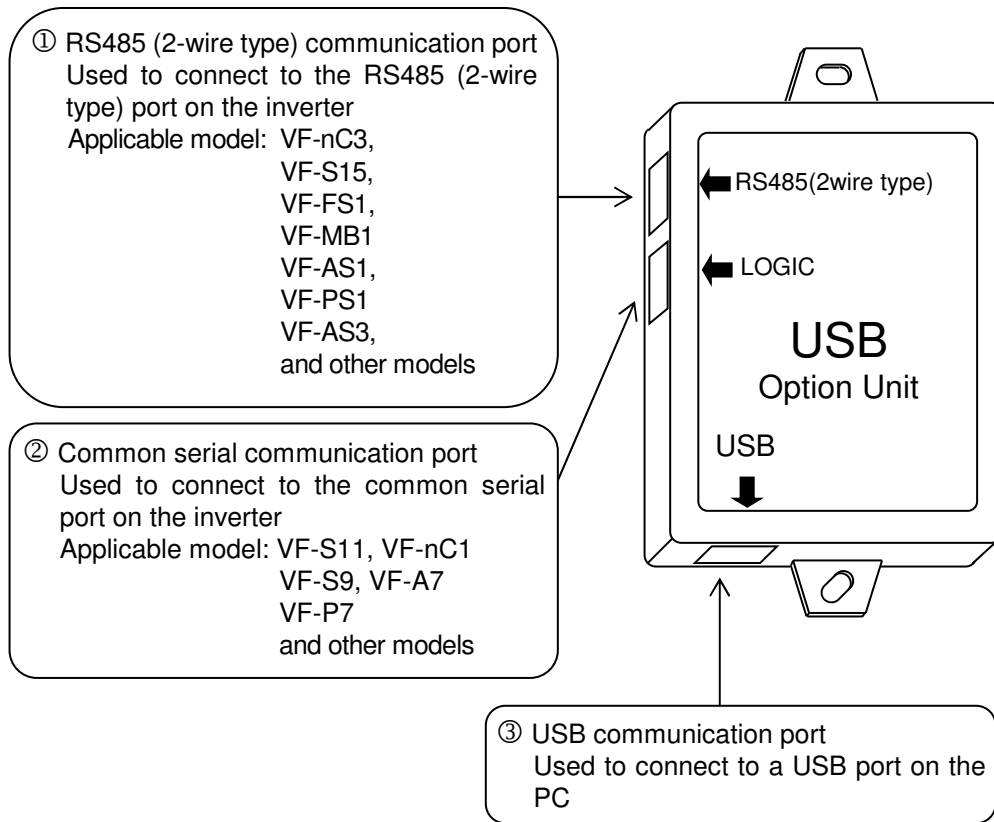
① RS485 (2-wire type) communication port
Used to connect to the RS485 (2-wire type) port on the inverter
Applicable model: VF-nC3,
VF-S15,
VF-FS1,
VF-MB1
VF-AS1,
VF-PS1
VF-AS3,
and other models

RS485(2wire type)

LOGIC

USB
Option Unit

USB

② Common serial communication port
Used to connect to the common serial port on the inverter
Applicable model: VF-S11, VF-nC1
VF-S9, VF-A7
VF-P7
and other models

③ USB communication port
Used to connect to a USB port on the PC